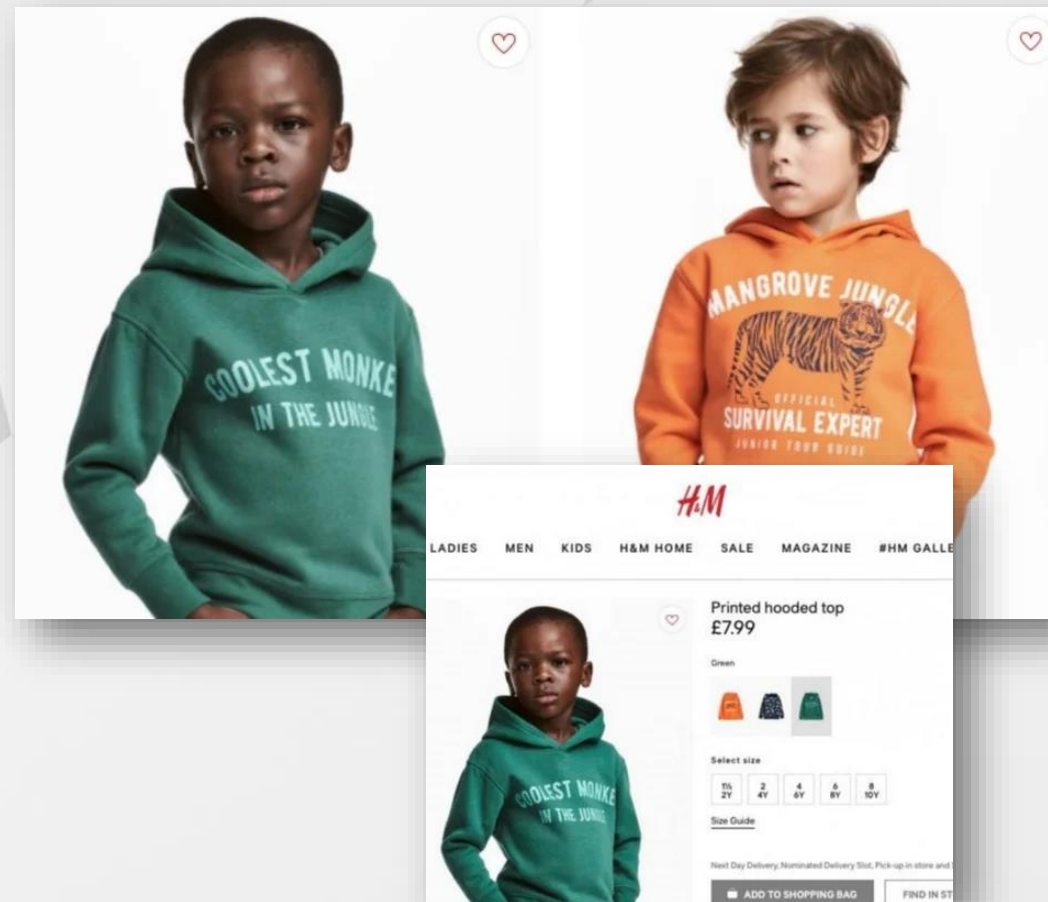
COOLEST MONKE
IN THE JUNGLE

MANGROVE JUNGLE
OFFICIAL
SURVIVAL EXPERT
JUNIOR TOUR GUIDE

H&M

LADIES MEN KIDS H&M HOME SALE MAGAZINE #HM GALLE

Printed hooded top
£7.99

Green

Select size

| 1½ 2Y | 2 4Y | 4 6Y | 6 8Y | 8 10Y |
|---|---|---|---|---|

Size Guide

Next Day Delivery, Nominated Delivery Slot, Pick-up in store and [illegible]

ADD TO SHOPPING BAG

FIND IN ST

COOLEST MONKE
IN THE JUNGLE